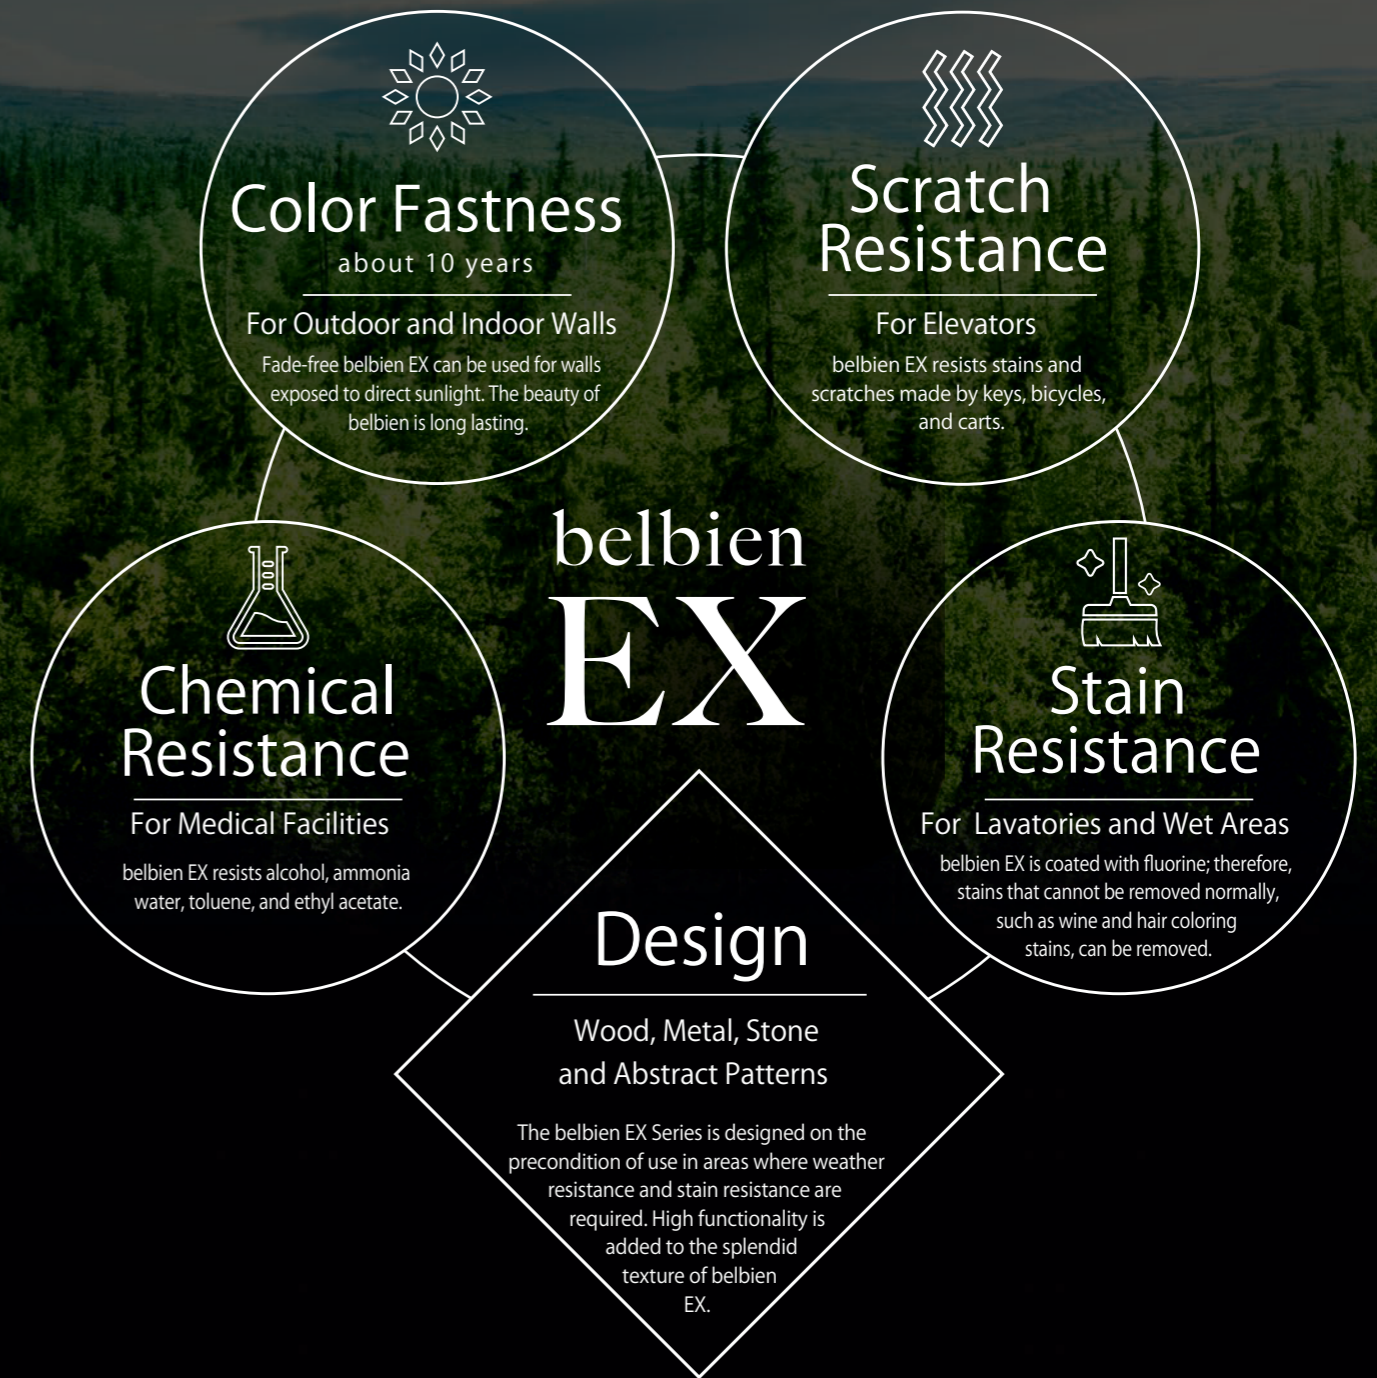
Color Fastness
about 10 years

For Outdoor and Indoor Walls

Fade-free belbien EX can be used for walls exposed to direct sunlight. The beauty of belbien is long lasting.

Scratch Resistance

For Elevators

belbien EX resists stains and scratches made by keys, bicycles, and carts.

belbien
EX

Chemical Resistance

For Medical Facilities

belbien EX resists alcohol, ammonia water, toluene, and ethyl acetate.

Stain Resistance

For Lavatories and Wet Areas

belbien EX is coated with fluorine; therefore, stains that cannot be removed normally, such as wine and hair coloring stains, can be removed.

Design

Wood, Metal, Stone and Abstract Patterns

The belbien EX Series is designed on the precondition of use in areas where weather resistance and stain resistance are required. High functionality is added to the splendid texture of belbien EX.